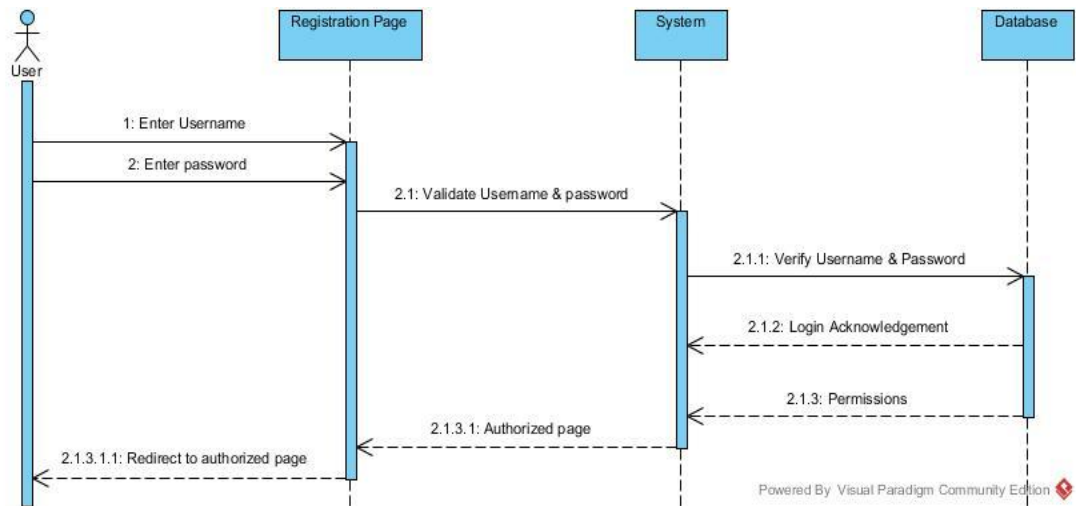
User

Registration Page

System

Database

1: Enter Username

2: Enter password

2.1: Validate Username & password

2.1.1: Verify Username & Password

2.1.2: Login Acknowledgement

2.1.3: Permissions

2.1.3.1: Authorized page

2.1.3.1.1: Redirect to authorized page

Powered By Visual Paradigm Community Edition